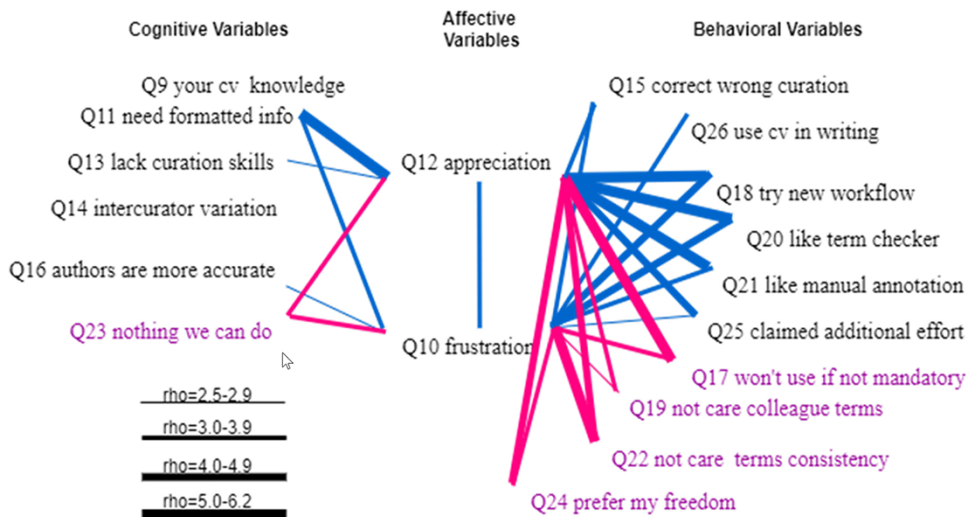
Cognitive Variables

Affective Variables

Behavioral Variables

Q9 your cv knowledge

Q11 need formatted info

Q13 lack curation skills

Q14 intercurator variation

Q16 authors are more accurate

Q23 nothing we can do

Q12 appreciation

Q10 frustration

Q15 correct wrong curation

Q26 use cv in writing

Q18 try new workflow

Q20 like term checker

Q21 like manual annotation

Q25 claimed additional effort

Q17 won't use if not mandatory

Q19 not care colleague terms

Q22 not care terms consistency

Q24 prefer my freedom

rho=2.5-2.9

rho=3.0-3.9

rho=4.0-4.9

rho=5.0-6.2